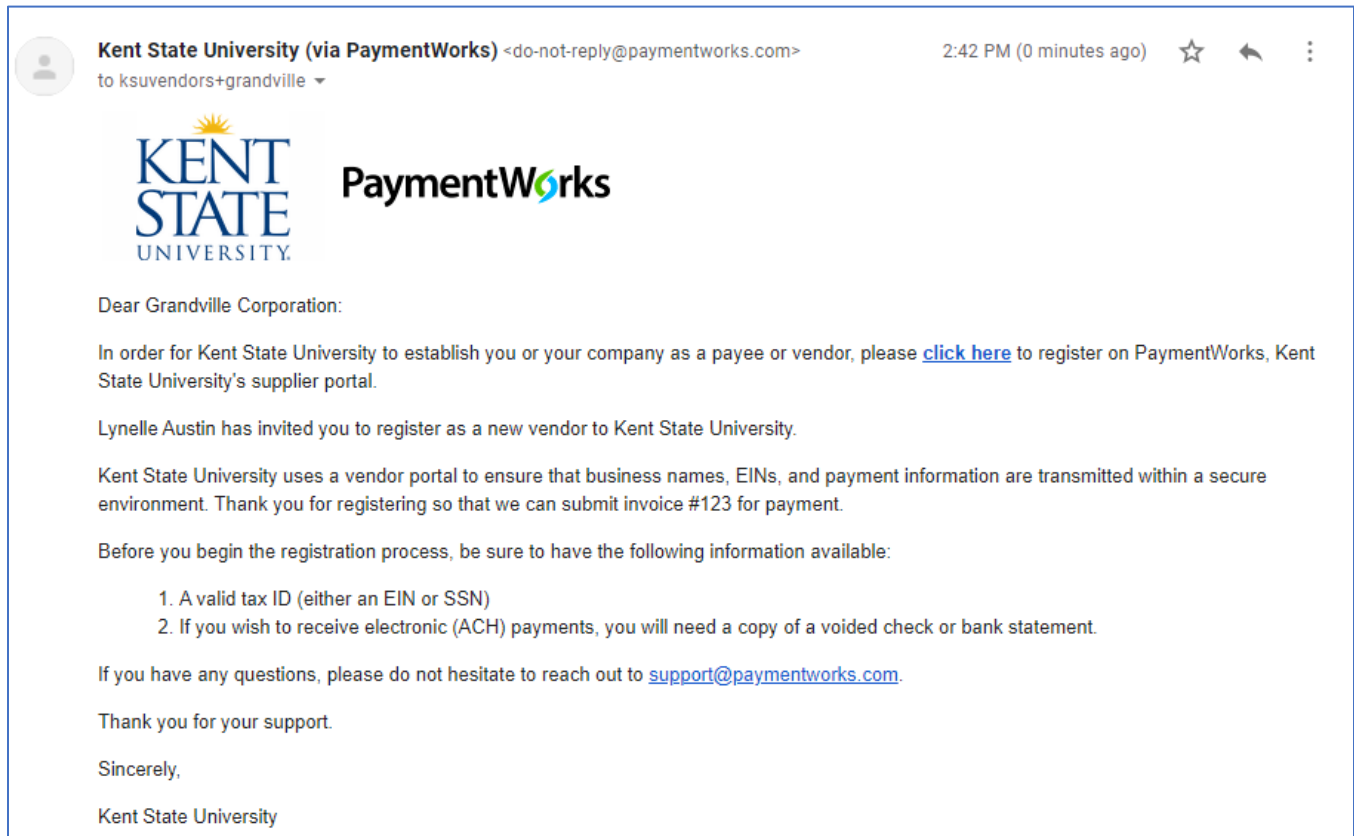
Kent State University (via PaymentWorks) <do-not-reply@paymentworks.com>
to ksuvendors+grandville

2:42 PM (0 minutes ago)

KENT STATE UNIVERSITY

PaymentWorks

Dear Grandville Corporation:

In order for Kent State University to establish you or your company as a payee or vendor, please click here to register on PaymentWorks, Kent State University's supplier portal.

Lynelle Austin has invited you to register as a new vendor to Kent State University.

Kent State University uses a vendor portal to ensure that business names, EINs, and payment information are transmitted within a secure environment. Thank you for registering so that we can submit invoice #123 for payment.

Before you begin the registration process, be sure to have the following information available:

1. A valid tax ID (either an EIN or SSN)
2. If you wish to receive electronic (ACH) payments, you will need a copy of a voided check or bank statement.

If you have any questions, please do not hesitate to reach out to support@paymentworks.com.

Thank you for your support.

Sincerely,

Kent State University